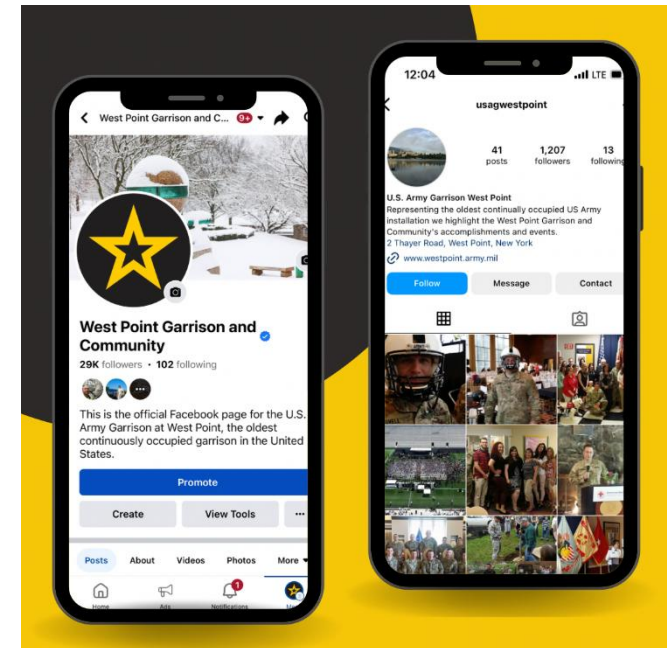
West Point Garrison and C... 9+

West Point Garrison and Community
29K followers • 102 following

This is the official Facebook page for the U.S. Army Garrison at West Point, the oldest continuously occupied garrison in the United States.

Promote

Create
View Tools
...

Posts
About
Videos
Photos
More

Home
Ads
1
Notifications
Me

12:04
LTE

usagwestpoint

41
posts
1,207
followers
13
following

U.S. Army Garrison West Point
Representing the oldest continually occupied US Army installation we highlight the West Point Garrison and Community's accomplishments and events.
2 Thayer Road, West Point, New York
www.westpoint.army.mil

Follow
Message
Contact